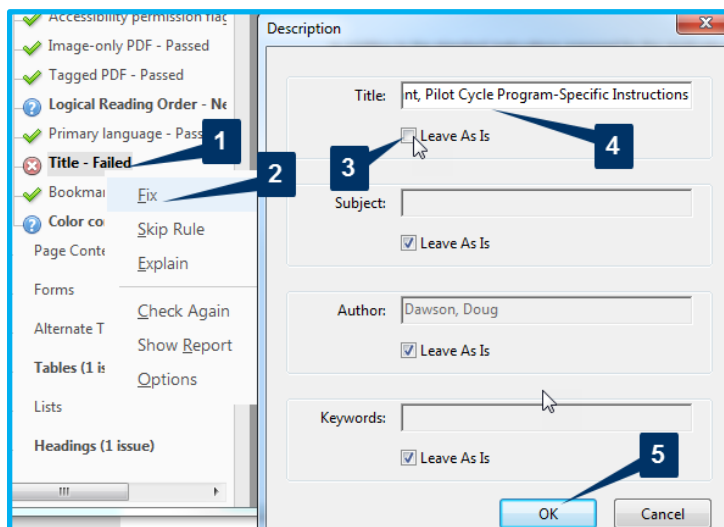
Accessibility permission flag
Image-only PDF - Passed
Tagged PDF - Passed
Logical Reading Order - Ne
Primary language - Pass
Title - Failed
Bookmar
Color co
Page Conte
Forms
Alternate T
Tables (1 is
Lists
Headings (1 issue)

Fix
Skip Rule
Explain
Check Again
Show Report
Options

1
2
3
4
5

Description
Title: nt, Pilot Cycle Program-Specific Instructions
Leave As Is
Subject:
Leave As Is
Author: Dawson, Doug
Leave As Is
Keywords:
Leave As Is
OK
Cancel